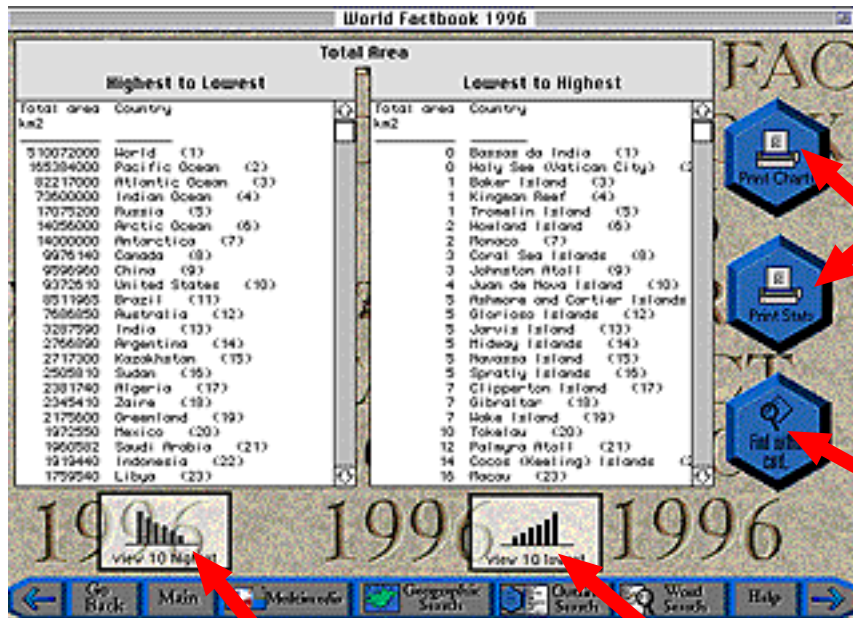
World Factbook 1996

Total Area

Highest to Lowest

| Total area km2 | Country |
|---|---|
| 510072000 | World (1) |
| 165384000 | Pacific Ocean (2) |
| 82217000 | Atlantic Ocean (3) |
| 73600000 | Indian Ocean (4) |
| 17075200 | Russia (5) |
| 14056000 | Arctic Ocean (6) |
| 14000000 | Antarctica (7) |
| 9976140 | Canada (8) |
| 9596960 | China (9) |
| 9372610 | United States (10) |
| 8511965 | Brazil (11) |
| 7686850 | Australia (12) |
| 3287590 | India (13) |
| 2766890 | Argentina (14) |
| 2717300 | Kazakhstan (15) |
| 2505810 | Sudan (16) |
| 2381740 | Algeria (17) |
| 2345410 | Zaire (18) |
| 2175600 | Greenland (19) |
| 1972550 | Mexico (20) |
| 1960582 | Saudi Arabia (21) |
| 1919440 | Indonesia (22) |
| 1759540 | Libya (23) |

Lowest to Highest

| Total area km2 | Country |
|---|---|
| 0 | Bassas da India (1) |
| 0 | Holy See (Vatican City) (2 |
| 1 | Baker Island (3) |
| 1 | Kingman Reef (4) |
| 1 | Tromelin Island (5) |
| 2 | Howland Island (6) |
| 2 | Monaco (7) |
| 3 | Coral Sea Islands (8) |
| 3 | Johnston Atoll (9) |
| 4 | Juan de Nova Island (10) |
| 5 | Ashmore and Cartier Islands |
| 5 | Glorioso Islands (12) |
| 5 | Jarvis Island (13) |
| 5 | Midway Islands (14) |
| 5 | Navassa Island (15) |
| 5 | Spratly Islands (16) |
| 7 | Clipperton Island (17) |
| 7 | Gibraltar (18) |
| 7 | Wake Island (19) |
| 10 | Tokelau (20) |
| 12 | Palmyra Atoll (21) |
| 14 | Cocos (Keeling) Islands ( |
| 16 | Macau (23) |

Print Chart

Print Stats

Find other cat.

1996 1996 1996

View 10 Highest

View 10 Lowest

Go Back | Main | Multimedia | Geographic Search | Outline Search | Word Search | Help